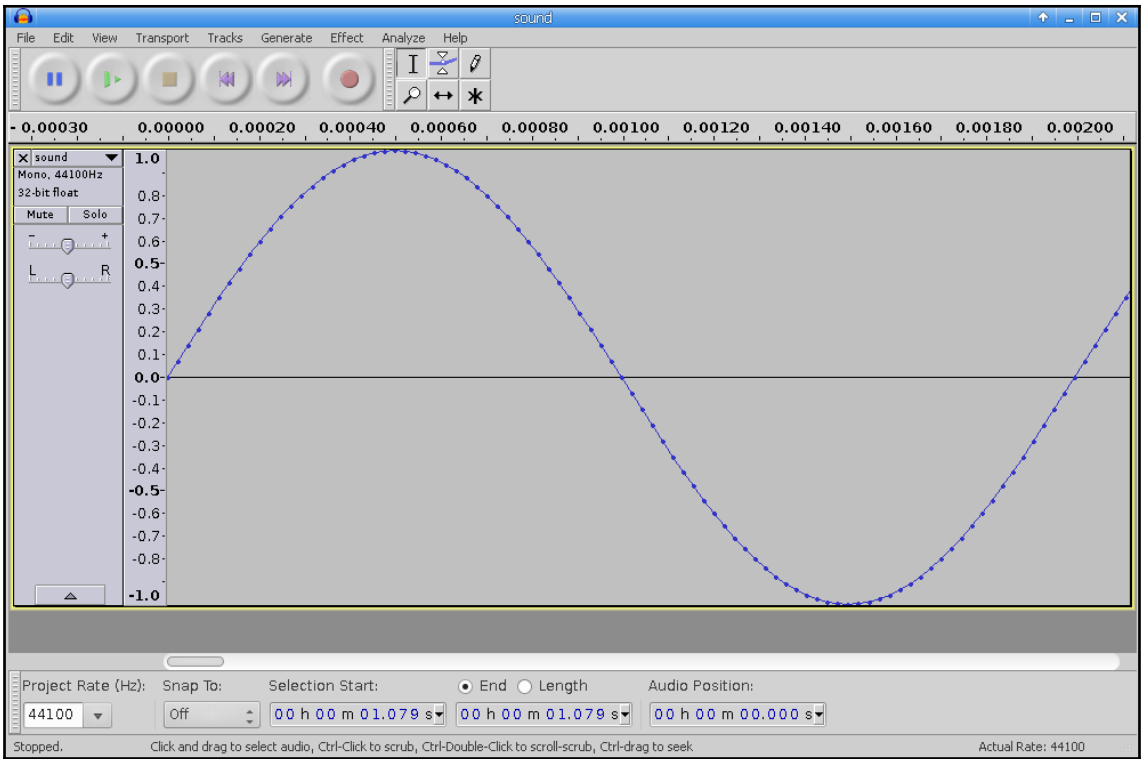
sound

File Edit View Transport Tracks Generate Effect Analyze Help

- 0.00030 0.00000 0.00020 0.00040 0.00060 0.00080 0.00100 0.00120 0.00140 0.00160 0.00180 0.00200

sound
Mono, 44100Hz
32-bit float
Mute Solo
- +
L R

1.0
0.8
0.7
0.6
0.5
0.4
0.3
0.2
0.1
0.0
-0.1
-0.2
-0.3
-0.4
-0.5
-0.6
-0.7
-0.8
-1.0

Project Rate (Hz): Snap To: Selection Start: End Length Audio Position:
44100 Off 00 h 00 m 01.079 s 00 h 00 m 01.079 s 00 h 00 m 00.000 s

Stopped. Click and drag to select audio, Ctrl-Click to scrub, Ctrl-Double-Click to scroll-scrub, Ctrl-drag to seek Actual Rate: 44100